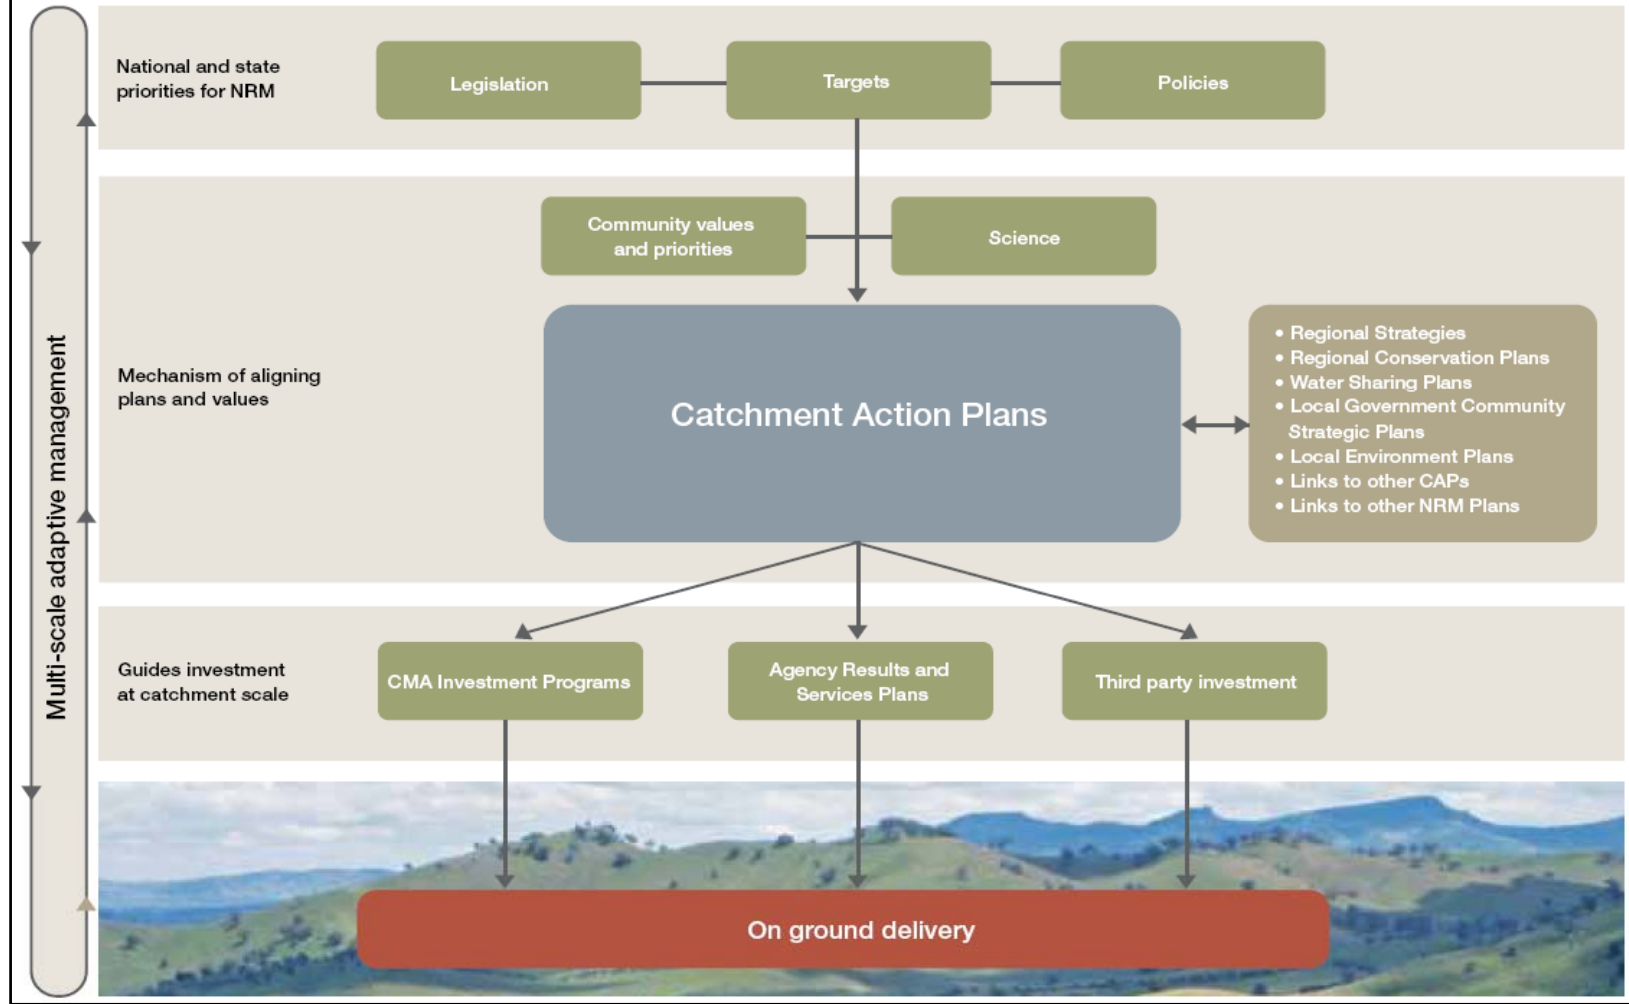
Multi-scale adaptive management

National and state priorities for NRM

Legislation

Targets

Policies

Community values and priorities

Science

Mechanism of aligning plans and values

Catchment Action Plans

• Regional Strategies
• Regional Conservation Plans
• Water Sharing Plans
• Local Government Community Strategic Plans
• Local Environment Plans
• Links to other CAPs
• Links to other NRM Plans

Guides investment at catchment scale

CMA Investment Programs

Agency Results and Services Plans

Third party investment

On ground delivery